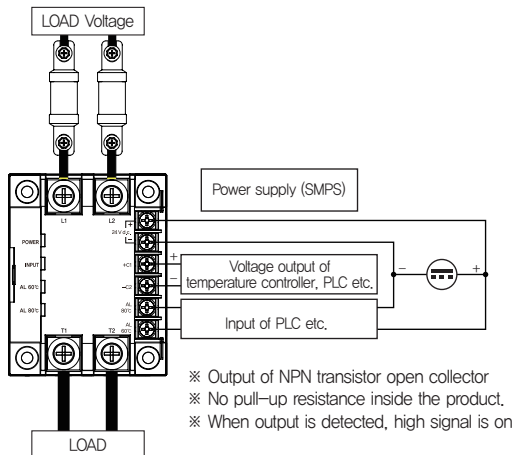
LOAD Voltage

L1
L2

POWER
INPUT
AL 60℃
AL 80℃

+
24 V d.c.
−
+C1
−C2
AL 80℃
AL 60℃

T1
T2

Power supply (SMPS)

+
−
Voltage output of temperature controller, PLC etc.

−
+

Input of PLC etc.

※ Output of NPN transistor open collector
※ No pull-up resistance inside the product.
※ When output is detected, high signal is on

LOAD